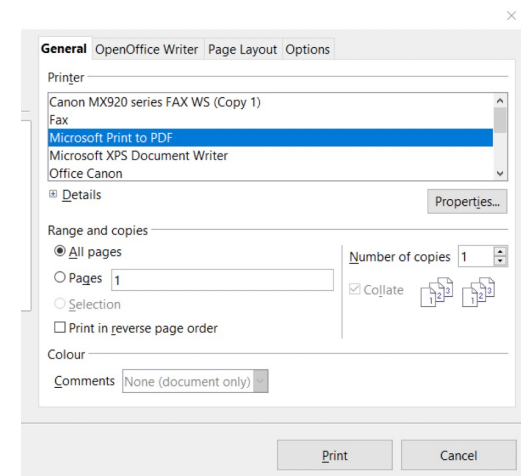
General OpenOffice Writer Page Layout Options

Printer

Canon MX920 series FAX WS (Copy 1)
Fax
Microsoft Print to PDF
Microsoft XPS Document Writer
Office Canon

Details

Properties...

Range and copies

All pages

Pages 1

Selection

Print in reverse page order

Number of copies 1

Collate

Colour

Comments None (document only)

Print

Cancel